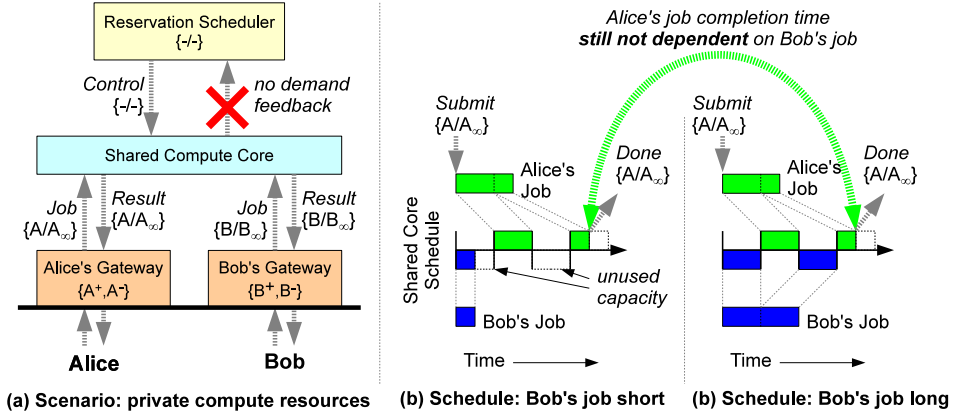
Reservation Scheduler
{-/-}

Control
{-/-}

no demand feedback

Shared Compute Core

Job
{A/A$_\infty$}

Result
{A/A$_\infty$}

Job
{B/B$_\infty$}

Result
{B/B$_\infty$}

Alice's Gateway
{A$^+$,A$^-$}

Bob's Gateway
{B$^+$,B$^-$}

Alice

Bob

(a) Scenario: private compute resources

Alice's job completion time
**still not dependent** on Bob's job

Submit
{A/A$_\infty$}

Alice's Job

Done
{A/A$_\infty$}

Shared Core Schedule

unused capacity

Bob's Job

Time

(b) Schedule: Bob's job short

Submit
{A/A$_\infty$}

Alice's Job

Done
{A/A$_\infty$}

Bob's Job

Time

(b) Schedule: Bob's job long